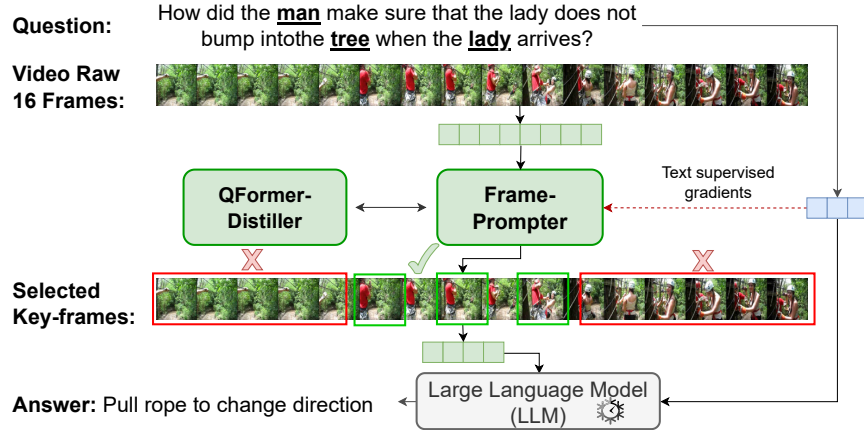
Question: How did the **man** make sure that the lady does not bump intothe **tree** when the **lady** arrives?

Video Raw 16 Frames:

QFormer-Distiller

Frame-Prompter

Text supervised gradients

Selected Key-frames:

Large Language Model (LLM)

Answer: Pull rope to change direction